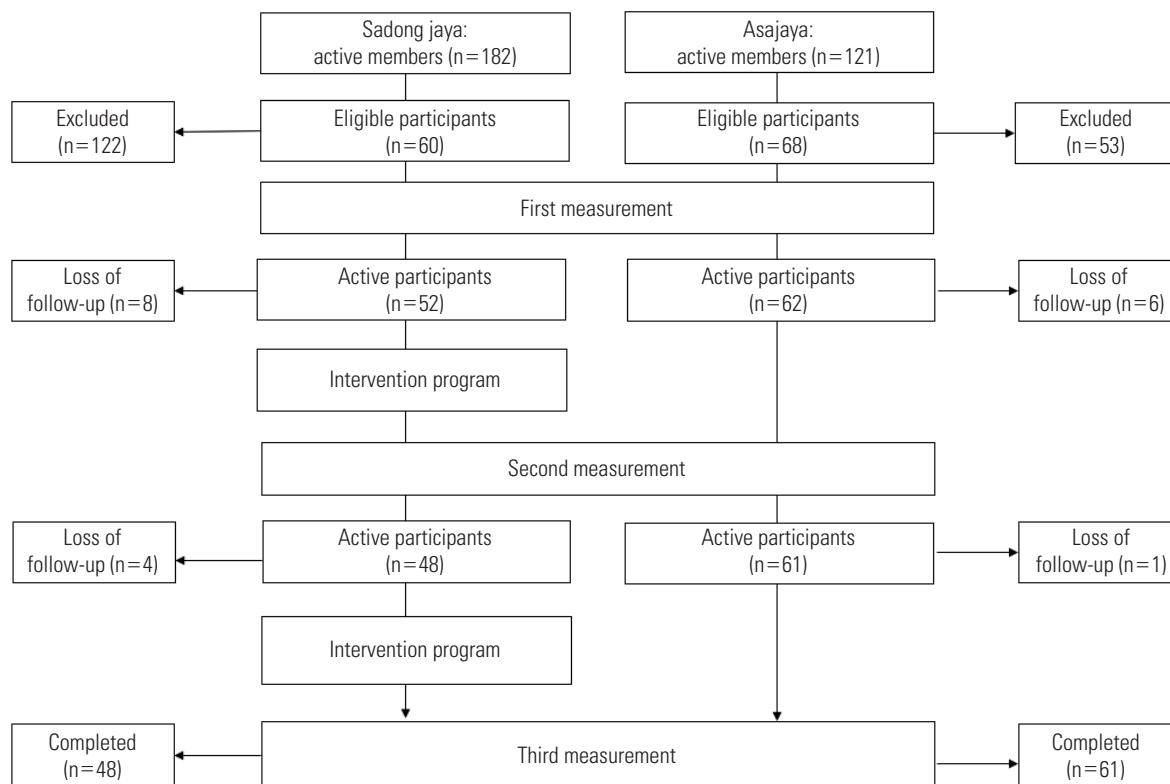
Sadong jaya:
active members (n=182)

Asajaya:
active members (n=121)

Excluded
(n=122)

Eligible participants
(n=60)

Eligible participants
(n=68)

Excluded
(n=53)

First measurement

Loss of
follow-up (n=8)

Active participants
(n=52)

Active participants
(n=62)

Loss of
follow-up (n=6)

Intervention program

Second measurement

Loss of
follow-up (n=4)

Active participants
(n=48)

Active participants
(n=61)

Loss of
follow-up (n=1)

Intervention program

Completed
(n=48)

Third measurement

Completed
(n=61)